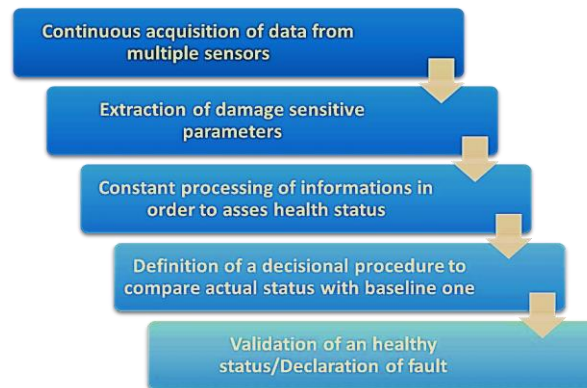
Continuous acquisition of data from multiple sensors

Extraction of damage sensitive parameters

Constant processing of informations in order to asses health status

Definition of a decisional procedure to compare actual status with baseline one

Validation of an healthy status/Declaration of fault